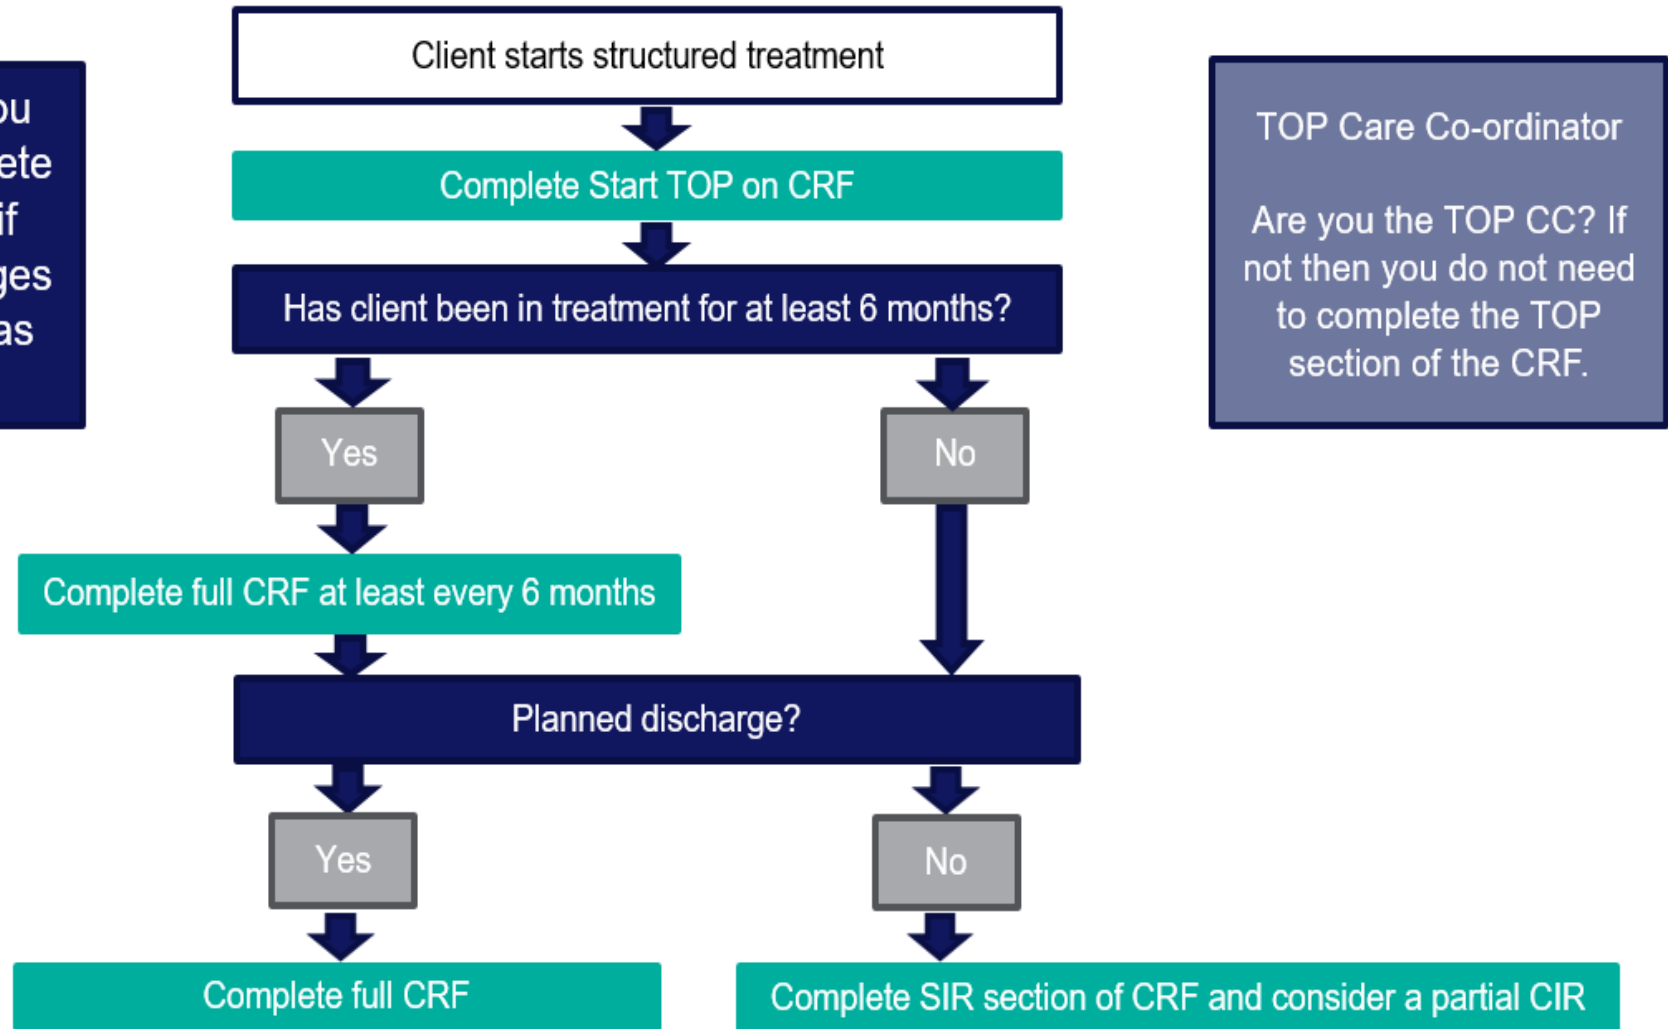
ou
ete
if
ges
as

Client starts structured treatment

Complete Start TOP on CRF

Has client been in treatment for at least 6 months?

Yes

No

Complete full CRF at least every 6 months

Planned discharge?

Yes

No

Complete full CRF

Complete SIR section of CRF and consider a partial CIR

TOP Care Co-ordinator

Are you the TOP CC? If not then you do not need to complete the TOP section of the CRF.